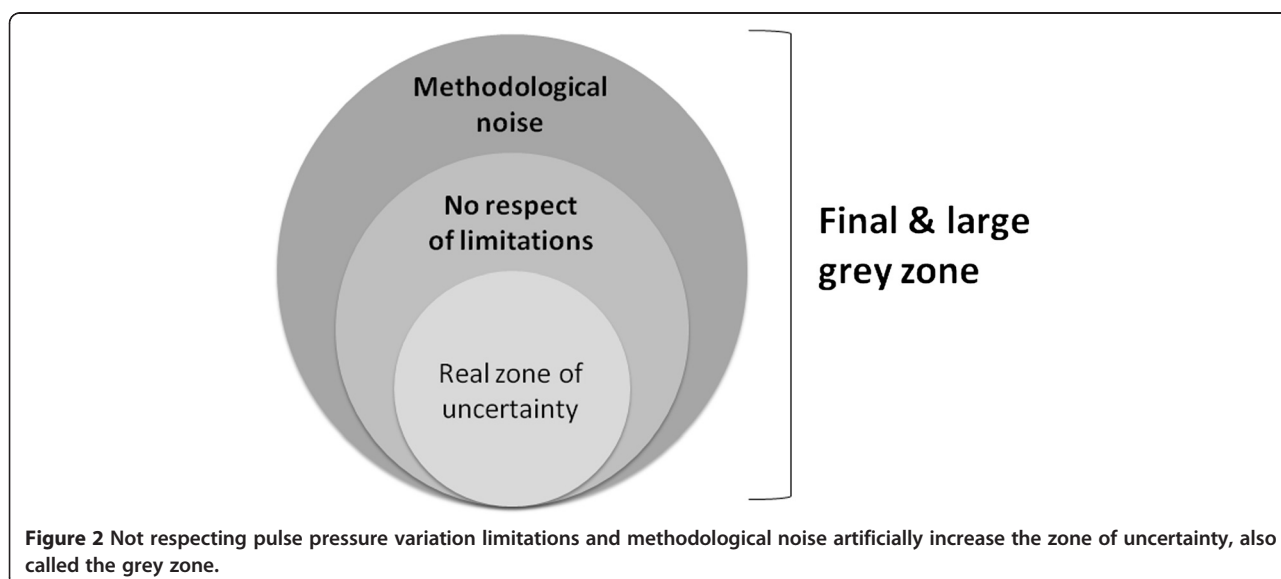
Methodological noise

No respect of limitations

Real zone of uncertainty

Final & large grey zone

**Figure 2** Not respecting pulse pressure variation limitations and methodological noise artificially increase the zone of uncertainty, also called the grey zone.